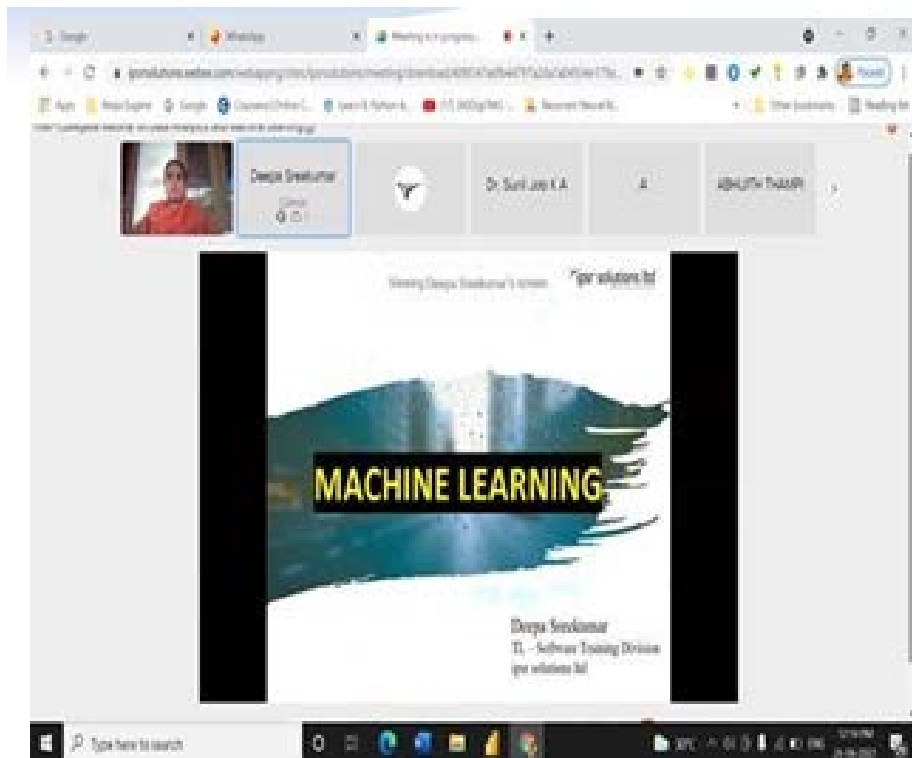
G Google
WhatsApp
Meeting is in progress
Deepa Sreekumar
Dr. Sunil Jose K A
A
ABHIJITH THAMPI
Viewing Deepa Sreekumar's screen
"ipsr solutions ltd
MACHINE LEARNING
Deepa Sreekumar
TL - Software Training Division
ipsr solutions ltd
Type here to search